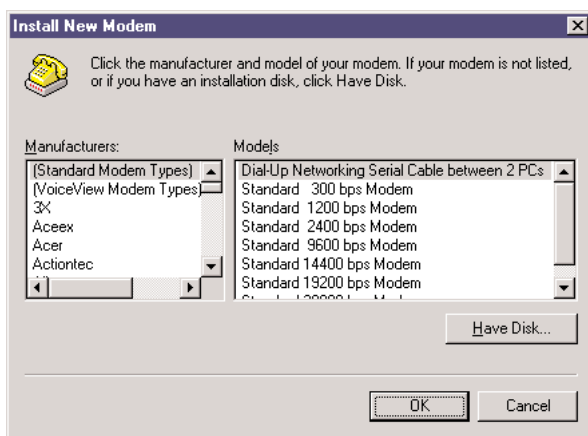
Install New Modem

Click the manufacturer and model of your modem. If your modem is not listed, or if you have an installation disk, click Have Disk.

Manufacturers:

(Standard Modem Types)
(VoiceView Modem Types)
3X
Aceex
Acer
Actiontec
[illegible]

Models

Dial-Up Networking Serial Cable between 2 PCs
Standard 300 bps Modem
Standard 1200 bps Modem
Standard 2400 bps Modem
Standard 9600 bps Modem
Standard 14400 bps Modem
Standard 19200 bps Modem
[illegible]

Have Disk...

OK

Cancel